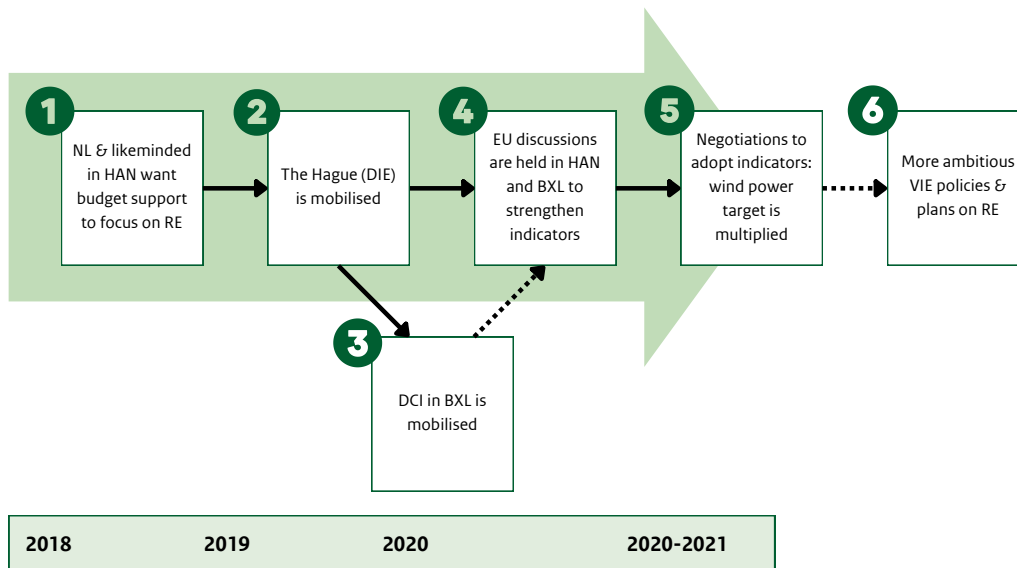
1
NL & likeminded in HAN want budget support to focus on RE

2
The Hague (DIE) is mobilised

3
DCI in BXL is mobilised

4
EU discussions are held in HAN and BXL to strengthen indicators

5
Negotiations to adopt indicators: wind power target is multiplied

6
More ambitious VIE policies & plans on RE

2018
2019
2020
2020-2021